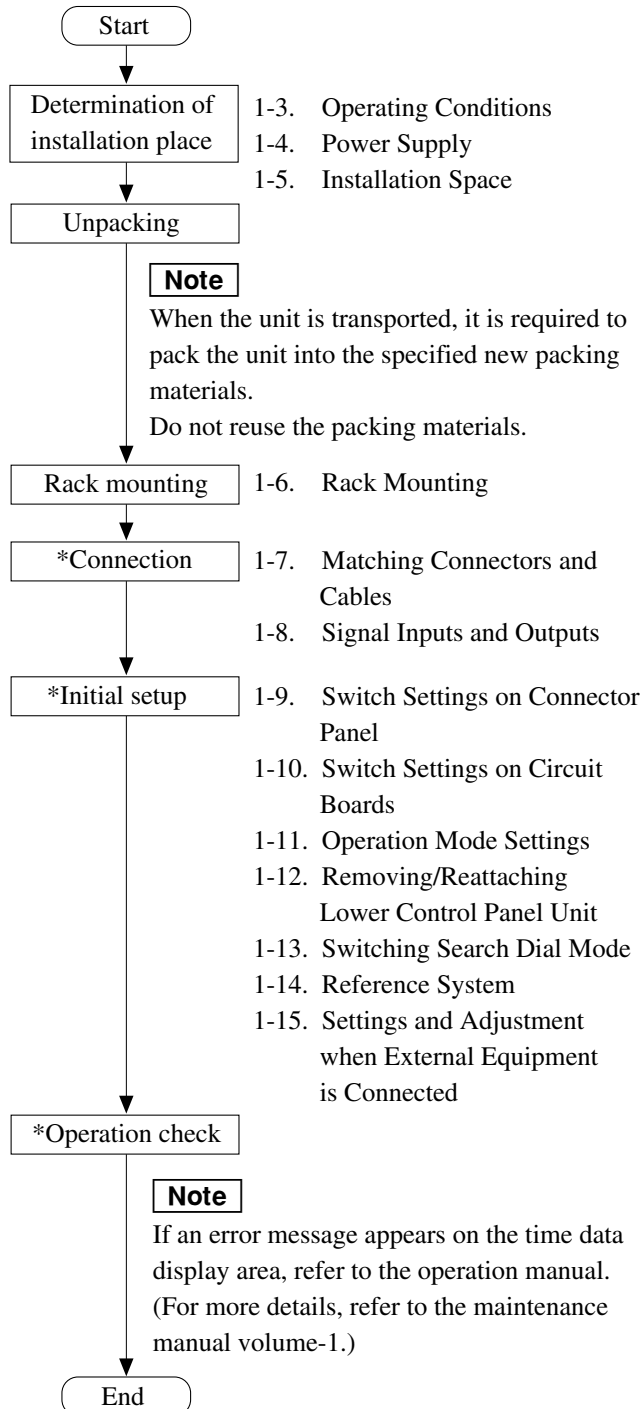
Start

Determination of installation place

1-3. Operating Conditions
1-4. Power Supply
1-5. Installation Space

Unpacking

Note
When the unit is transported, it is required to pack the unit into the specified new packing materials.
Do not reuse the packing materials.

Rack mounting

1-6. Rack Mounting

*Connection

1-7. Matching Connectors and Cables
1-8. Signal Inputs and Outputs

*Initial setup

1-9. Switch Settings on Connector Panel
1-10. Switch Settings on Circuit Boards
1-11. Operation Mode Settings
1-12. Removing/Reattaching Lower Control Panel Unit
1-13. Switching Search Dial Mode
1-14. Reference System
1-15. Settings and Adjustment when External Equipment is Connected

*Operation check

Note
If an error message appears on the time data display area, refer to the operation manual.
(For more details, refer to the maintenance manual volume-1.)

End